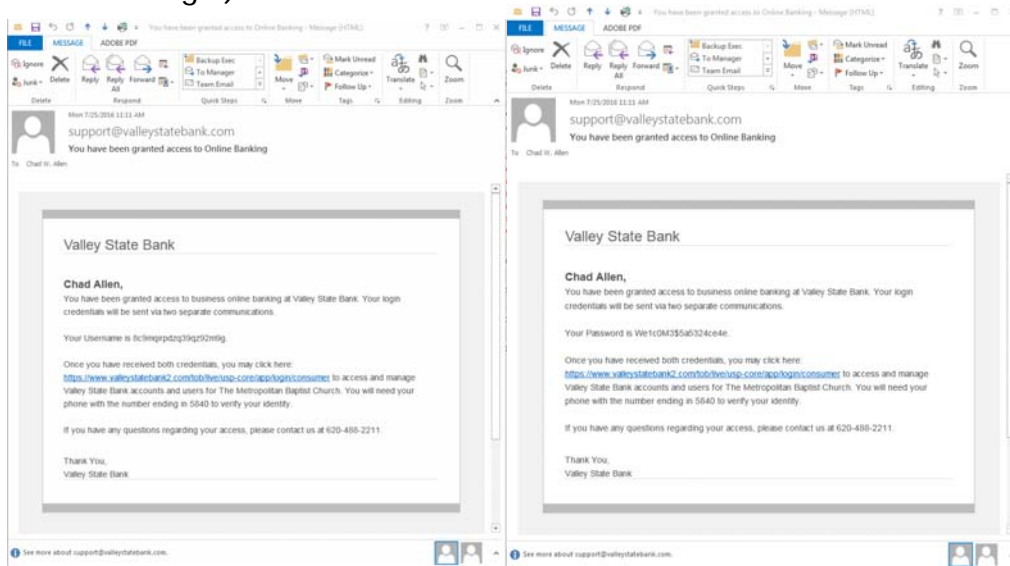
You have been granted access to Online Banking - Message (HTML)

FILE MESSAGE ADOBE PDF

Ignore Junk Delete Reply Reply All Forward Backup Exec To Manager Team Email Move Mark Unread Categorize Follow Up Translate Zoom

Delete Respond Quick Steps Move Tags Editing Zoom

Mon 7/25/2016 11:11 AM

support@valleystatebank.com

You have been granted access to Online Banking

To Chad W. Allen

Valley State Bank

Chad Allen,

You have been granted access to business online banking at Valley State Bank. Your login credentials will be sent via two separate communications.

Your Username is 8c9mgrpdzq39qz92m9g.

Once you have received both credentials, you may click here: https://www.valleystatebank2.com/tob/live/usp-core/app/login/consumer to access and manage Valley State Bank accounts and users for The Metropolitan Baptist Church. You will need your phone with the number ending in 5840 to verify your identity.

If you have any questions regarding your access, please contact us at 620-488-2211.

Thank You,
Valley State Bank

See more about support@valleystatebank.com.

You have been granted access to Online Banking - Message (HTML)

FILE MESSAGE ADOBE PDF

Ignore Junk Delete Reply Reply All Forward Backup Exec To Manager Team Email Move Mark Unread Categorize Follow Up Translate Zoom

Delete Respond Quick Steps Move Tags Editing Zoom

Mon 7/25/2016 11:11 AM

support@valleystatebank.com

You have been granted access to Online Banking

To Chad W. Allen

Valley State Bank

Chad Allen,

You have been granted access to business online banking at Valley State Bank. Your login credentials will be sent via two separate communications.

Your Password is We1c0M3$5a5324ce4e.

Once you have received both credentials, you may click here: https://www.valleystatebank2.com/tob/live/usp-core/app/login/consumer to access and manage Valley State Bank accounts and users for The Metropolitan Baptist Church. You will need your phone with the number ending in 5840 to verify your identity.

If you have any questions regarding your access, please contact us at 620-488-2211.

Thank You,
Valley State Bank

See more about support@valleystatebank.com.